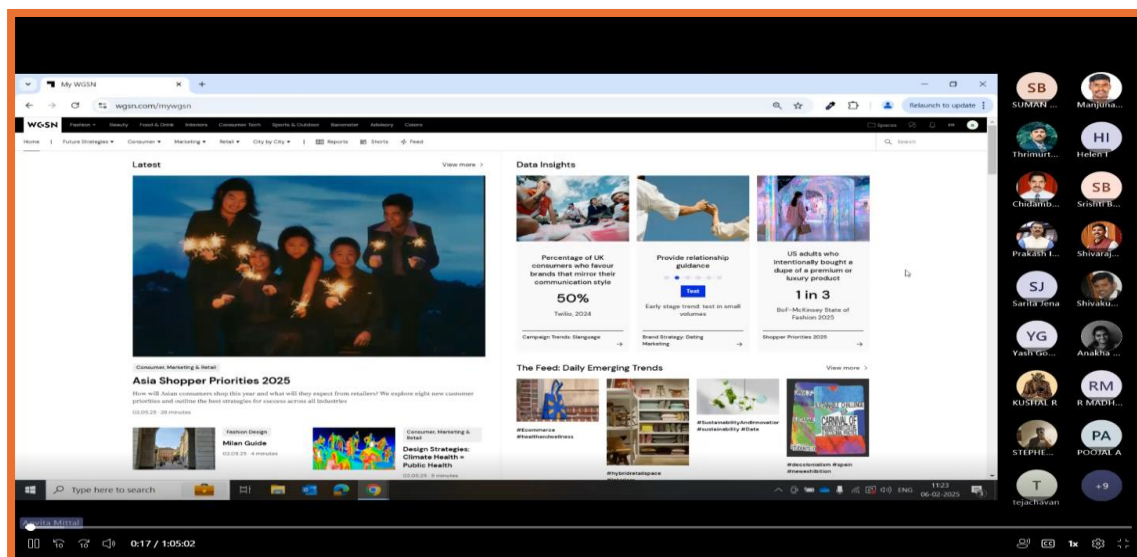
My WGSN
wgsn.com/mywgsn
Relaunch to update

WGSN Fashion Beauty Food & Drink Interiors Consumer Tech Sports & Outdoor Barometer Advisory Colors
Spaces
Home | Future Strategies Consumer Marketing Retail City by City | Reports Shorts Feed
Search

Latest
View more

Consumer, Marketing & Retail
Asia Shopper Priorities 2025
How will Asian consumers shop this year and what will they expect from retailers? We explore eight new consumer priorities and outline the best strategies for success across all industries
02.05.25 · 26 minutes

Fashion Design
Milan Guide
02.05.25 · 4 minutes

Consumer, Marketing & Retail
Design Strategies: Climate Health = Public Health
02.05.25 · 9 minutes

Data Insights

Percentage of UK consumers who favour brands that mirror their communication style
50%
Twilio, 2024
Campaign Trends: Slangage

Provide relationship guidance
Test
Early stage trend: test in small volumes
Brand Strategy: Dating Marketing

US adults who intentionally bought a dupe of a premium or luxury product
1 in 3
BoF–McKinsey State of Fashion 2025
Shopper Priorities 2025

The Feed: Daily Emerging Trends
View more
#Ecommerce #healthandwellness
#hybridretailspace
#SustainabilityAndInnovator #sustainability #Data
#decolonization #spain #newexhibition

Type here to search
ENG 11:23 06-02-2025

SUMAN ... SB
Manjuna...
Thrimurt...
HI Helen I
Chidamb...
SB Srishti B...
Prakash I...
Shivaraj...
SJ Sarita Jena
Shivaku...
YG Yash Go...
Anakha ...
KUSHAL R
RM R MADH...
STEPHE...
PA POOJAL A
T tejachavan
+9

Kavita Mittal
0:17 / 1:05:02
1x